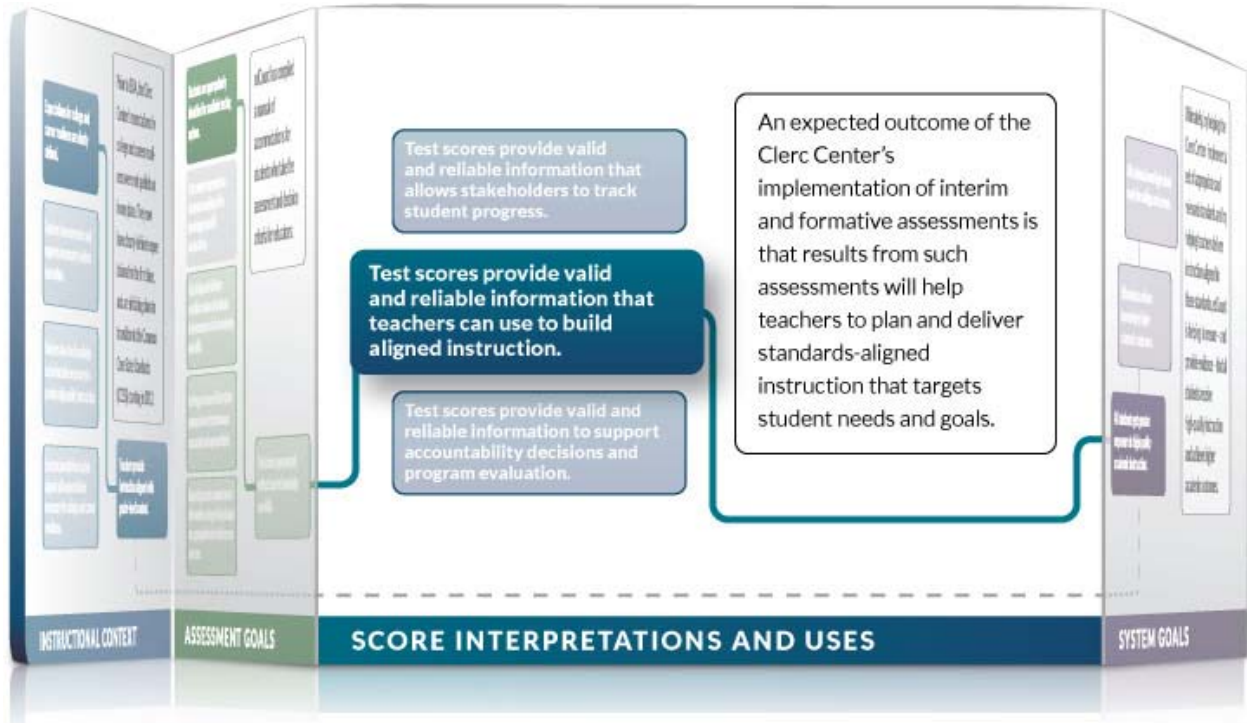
Test scores provide valid and reliable information that allows stakeholders to track student progress.

Test scores provide valid and reliable information that teachers can use to build aligned instruction.

Test scores provide valid and reliable information to support accountability decisions and program evaluation.

An expected outcome of the Clerc Center's implementation of interim and formative assessments is that results from such assessments will help teachers to plan and deliver standards-aligned instruction that targets student needs and goals.

INSTRUCTIONAL CONTEXT

ASSESSMENT GOALS

SCORE INTERPRETATIONS AND USES

SYSTEM GOALS

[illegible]